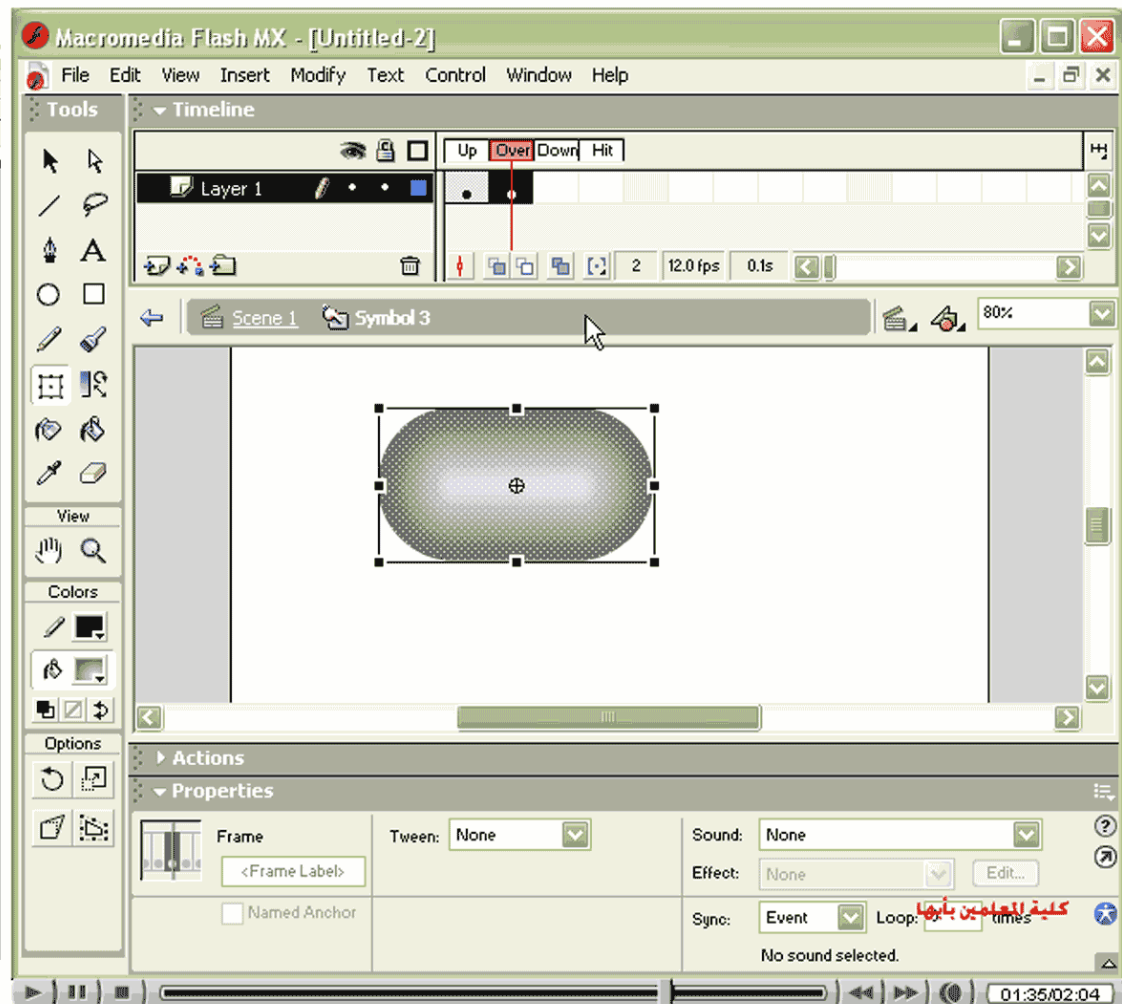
Macromedia Flash MX - [Untitled-2]

File Edit View Insert Modify Text Control Window Help

Tools

Timeline

Up Over Down Hit

Layer 1

2 12.0 fps 0.1s

Scene 1 Symbol 3

80%

View

Colors

Options

Actions

Properties

Frame

<Frame Label>

Named Anchor

Tween: None

Sound: None

Effect: None

Edit...

Sync: Event

Loop: 0 times

كلية المعلمين بأبها

No sound selected.

01:35/02:04